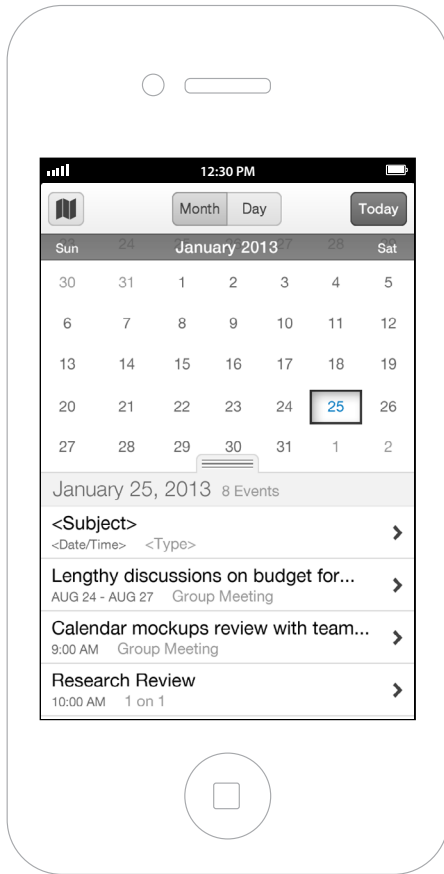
12:30 PM

Month Day Today

Sun 24 January 2013 27 28 Sat

| | | | | | | |
|---|---|---|---|---|---|---|
| 30 | 31 | 1 | 2 | 3 | 4 | 5 |
| 6 | 7 | 8 | 9 | 10 | 11 | 12 |
| 13 | 14 | 15 | 16 | 17 | 18 | 19 |
| 20 | 21 | 22 | 23 | 24 | 25 | 26 |
| 27 | 28 | 29 | 30 | 31 | 1 | 2 |

January 25, 2013 8 Events

<Subject>
<Date/Time> <Type>

Lengthy discussions on budget for...
AUG 24 - AUG 27 Group Meeting

Calendar mockups review with team...
9:00 AM Group Meeting

Research Review
10:00 AM 1 on 1